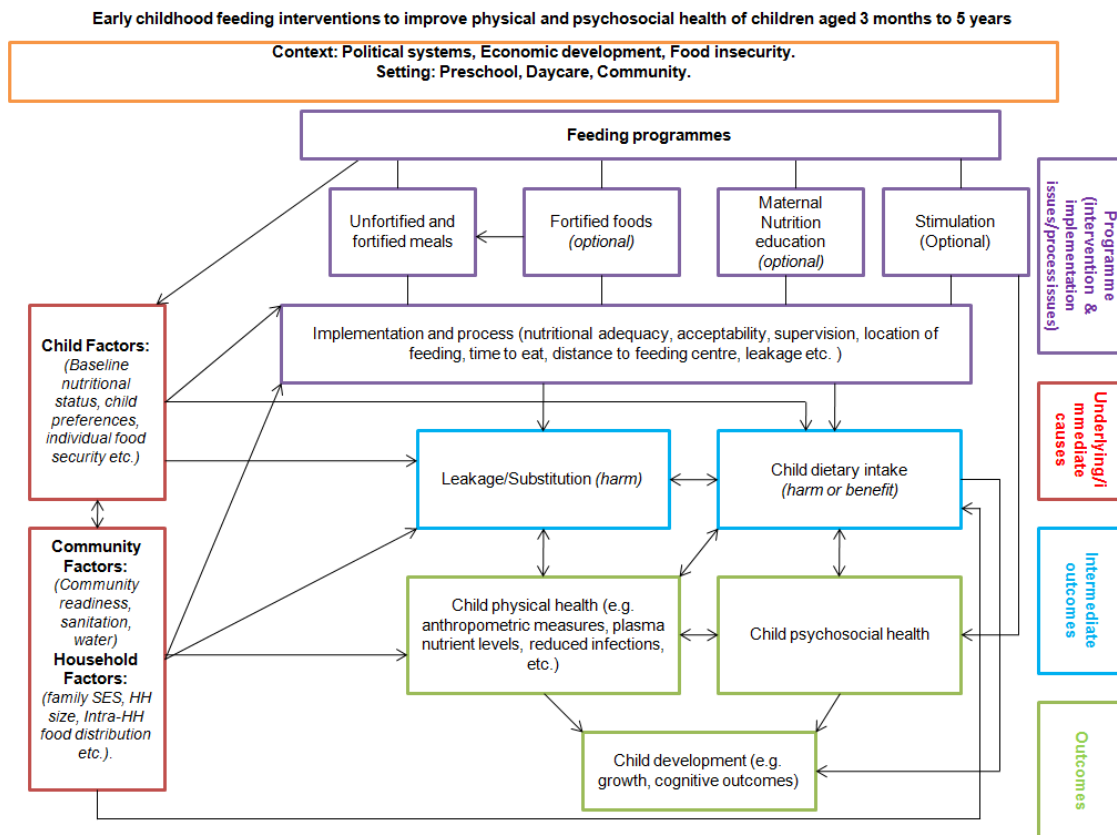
Early childhood feeding interventions to improve physical and psychosocial health of children aged 3 months to 5 years

Context: Political systems, Economic development, Food insecurity.
Setting: Preschool, Daycare, Community.

Feeding programmes

Unfortified and fortified meals

Fortified foods (optional)

Maternal Nutrition education (optional)

Stimulation (Optional)

Programme (intervention & implementation issues/process issues)

Child Factors: (Baseline nutritional status, child preferences, individual food security etc.)

Implementation and process (nutritional adequacy, acceptability, supervision, location of feeding, time to eat, distance to feeding centre, leakage etc. )

Underlying/Immediate causes

Leakage/Substitution (harm)

Child dietary intake (harm or benefit)

Community Factors: (Community readiness, sanitation, water)
Household Factors: (family SES, HH size, Intra-HH food distribution etc.).

Intermediate outcomes

Child physical health (e.g. anthropometric measures, plasma nutrient levels, reduced infections, etc.)

Child psychosocial health

Child development (e.g. growth, cognitive outcomes)

Outcomes